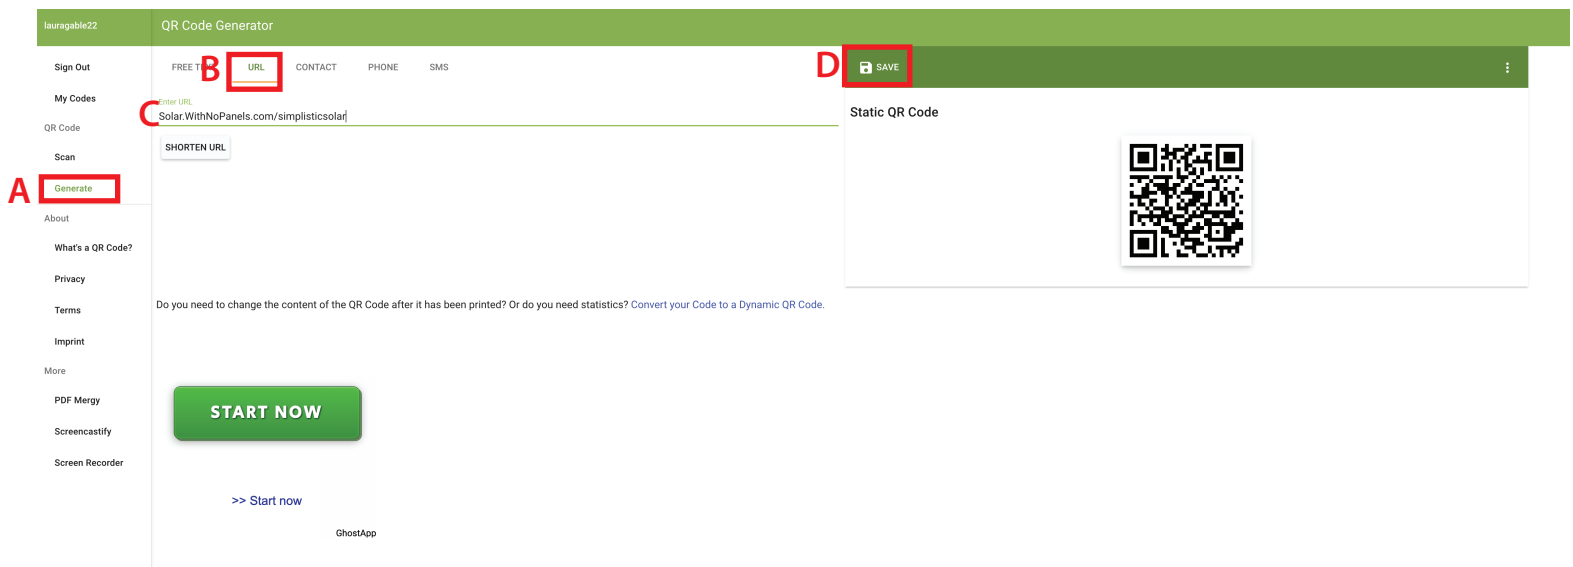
lauragable22

QR Code Generator

Sign Out

My Codes

QR Code

Scan

A

Generate

About

What's a QR Code?

Privacy

Terms

Imprint

More

PDF Mergy

Screencastify

Screen Recorder

FREE T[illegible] B URL CONTACT PHONE SMS

C Enter URL

Solar.WithNoPanels.com/simplisticsolar

SHORTEN URL

D SAVE

Static QR Code

Do you need to change the content of the QR Code after it has been printed? Or do you need statistics? Convert your Code to a Dynamic QR Code.

START NOW

>> Start now

GhostApp